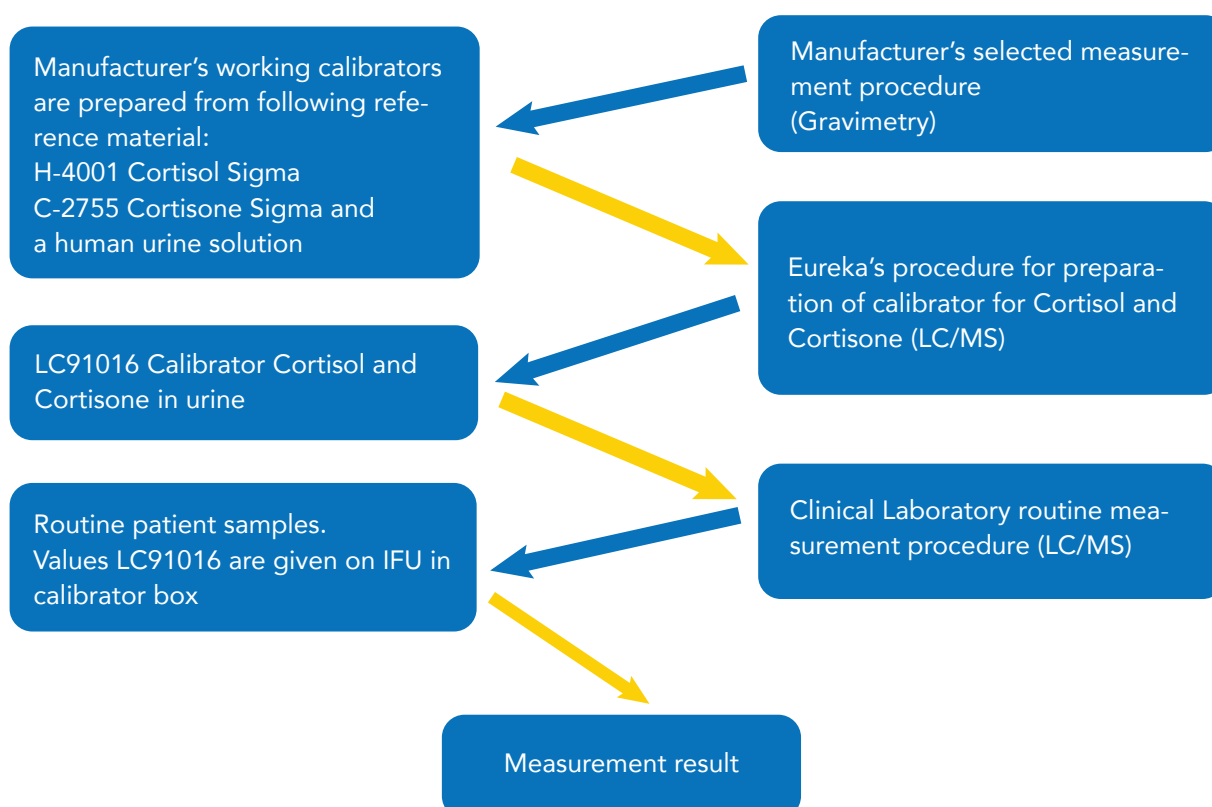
Manufacturer’s working calibrators are prepared from following reference material:
H-4001 Cortisol Sigma
C-2755 Cortisone Sigma and a human urine solution

Manufacturer’s selected measurement procedure
(Gravimetry)

Eureka’s procedure for preparation of calibrator for Cortisol and Cortisone (LC/MS)

LC91016 Calibrator Cortisol and Cortisone in urine

Clinical Laboratory routine measurement procedure (LC/MS)

Routine patient samples.
Values LC91016 are given on IFU in calibrator box

Measurement result